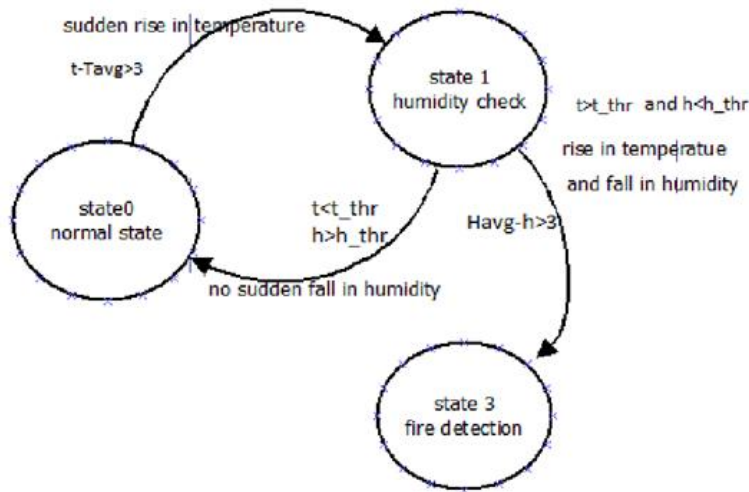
sudden rise in temperature

t-Tavg>3

state 1
humidity check

t>t_thr and h<h_thr

rise in temperatue
and fall in humidity

state0
normal state

t<t_thr
h>h_thr

Havg-h>3

no sudden fall in humidity

state 3
fire detection